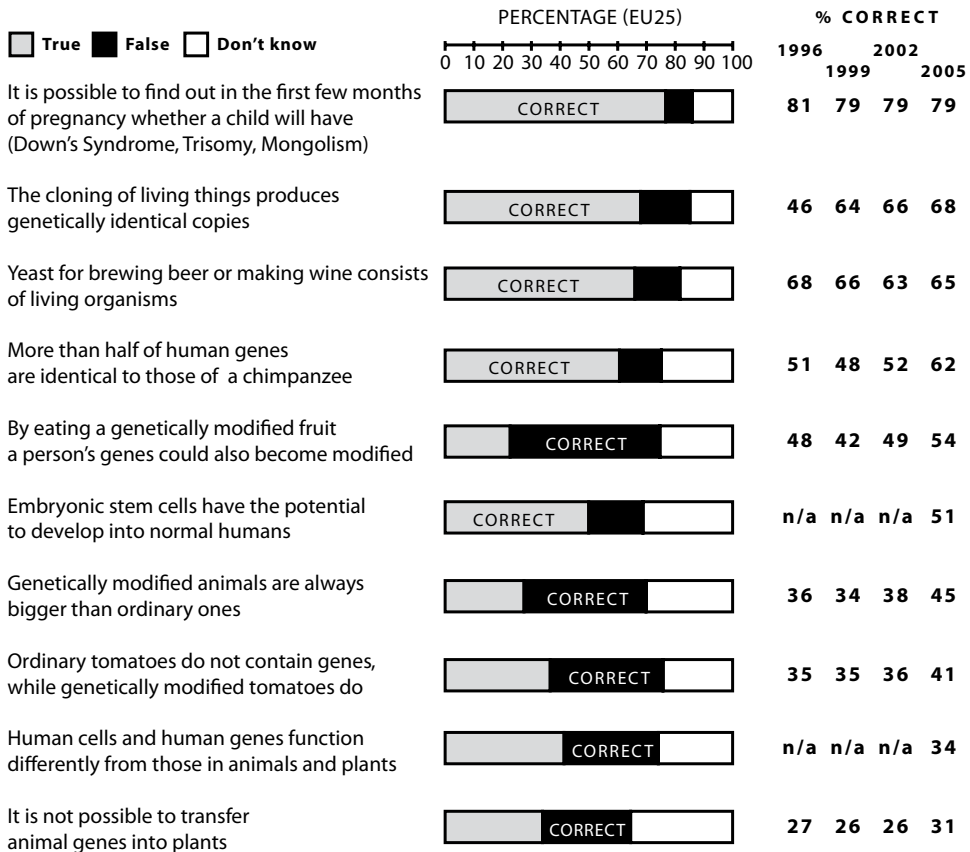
True False Don't know

PERCENTAGE (EU25)

0 10 20 30 40 50 60 70 80 90 100

% CORRECT

| | | 1996 | 1999 | 2002 | 2005 |
|---|---|---|---|---|---|
| It is possible to find out in the first few months of pregnancy whether a child will have (Down's Syndrome, Trisomy, Mongolism) | CORRECT | 81 | 79 | 79 | 79 |
| The cloning of living things produces genetically identical copies | CORRECT | 46 | 64 | 66 | 68 |
| Yeast for brewing beer or making wine consists of living organisms | CORRECT | 68 | 66 | 63 | 65 |
| More than half of human genes are identical to those of a chimpanzee | CORRECT | 51 | 48 | 52 | 62 |
| By eating a genetically modified fruit a person's genes could also become modified | CORRECT | 48 | 42 | 49 | 54 |
| Embryonic stem cells have the potential to develop into normal humans | CORRECT | n/a | n/a | n/a | 51 |
| Genetically modified animals are always bigger than ordinary ones | CORRECT | 36 | 34 | 38 | 45 |
| Ordinary tomatoes do not contain genes, while genetically modified tomatoes do | CORRECT | 35 | 35 | 36 | 41 |
| Human cells and human genes function differently from those in animals and plants | CORRECT | n/a | n/a | n/a | 34 |
| It is not possible to transfer animal genes into plants | CORRECT | 27 | 26 | 26 | 31 |